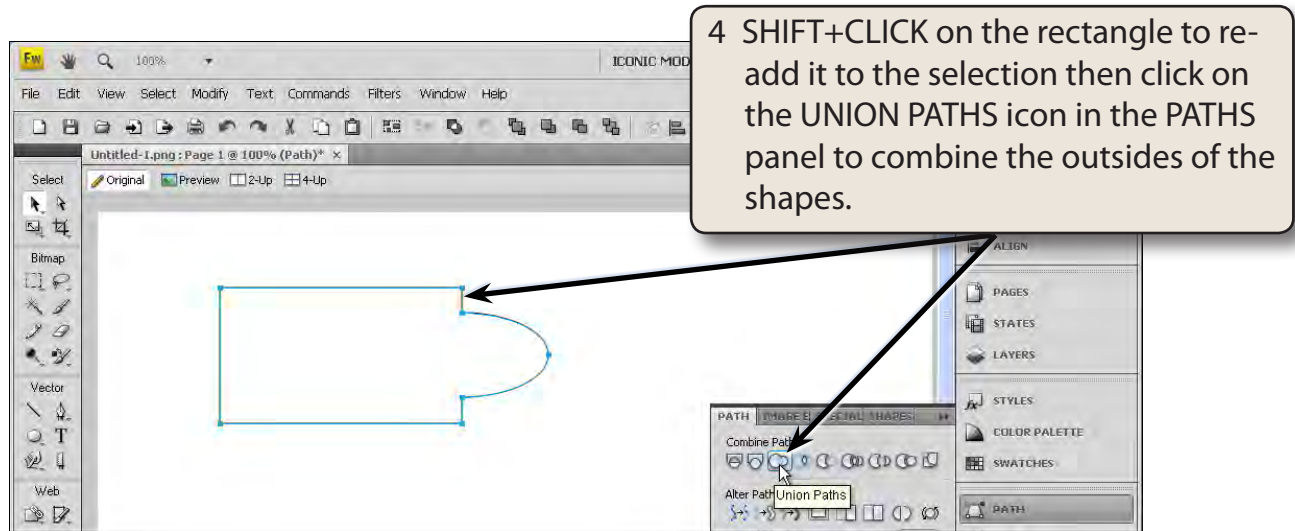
4 SHIFT+CLICK on the rectangle to re-add it to the selection then click on the UNION PATHS icon in the PATHS panel to combine the outsides of the shapes.

Fw 100% ICONIC MOD

File Edit View Select Modify Text Commands Filters Window Help

Untitled-1.png : Page 1 @ 100% (Path)* ×

Original Preview 2-Up 4-Up

Select

Bitmap

Vector

Web

ALIGN

PAGES

STATES

LAYERS

STYLES

COLOR PALETTE

SWATCHES

PATH

PATH IMAGE E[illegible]ECIAL SHAPES

Combine Path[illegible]

Alter Path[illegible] Union Paths